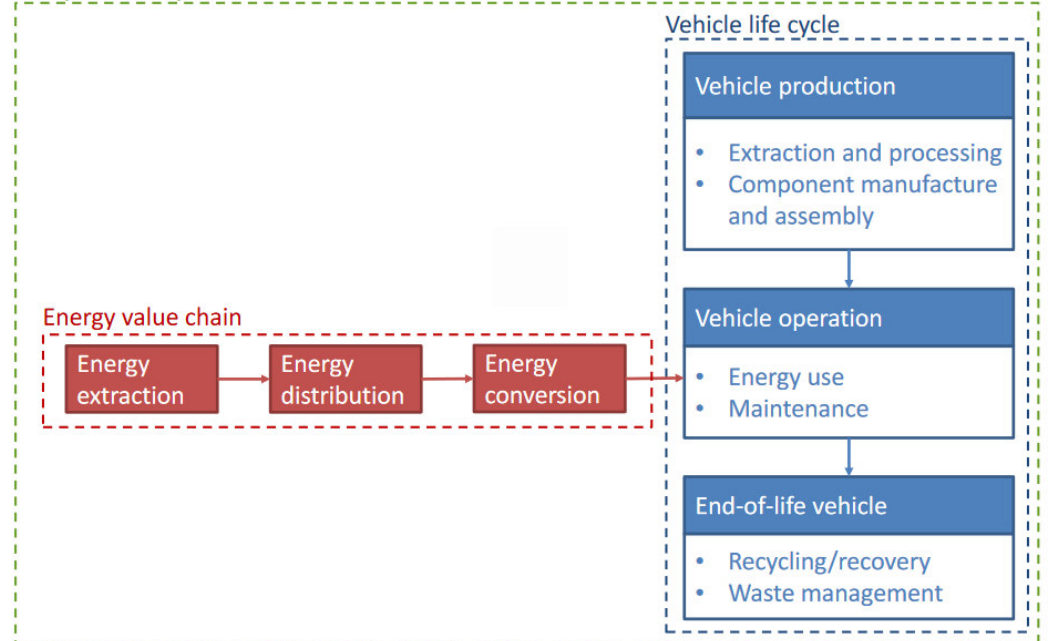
Vehicle life cycle

Vehicle production

- Extraction and processing
- Component manufacture and assembly

Energy value chain

Energy extraction

Energy distribution

Energy conversion

Vehicle operation

- Energy use
- Maintenance

End-of-life vehicle

- Recycling/recovery
- Waste management